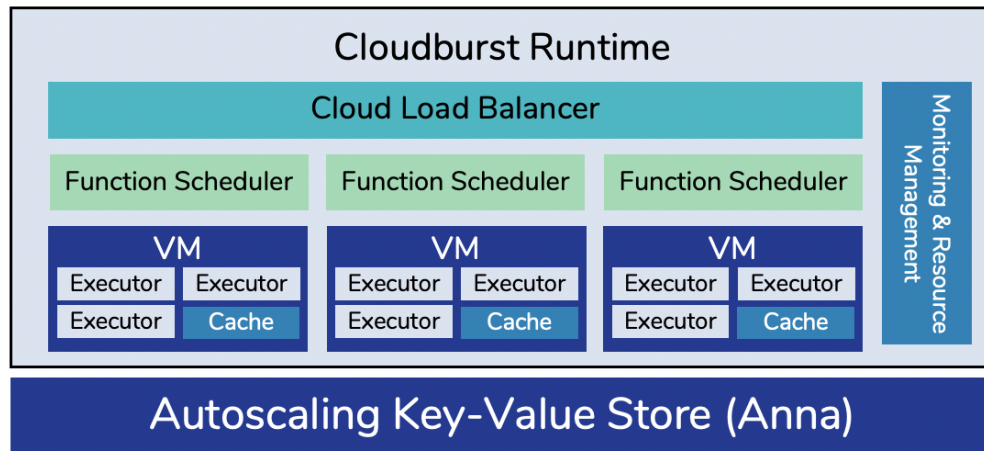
Cloudburst Runtime

Cloud Load Balancer

Monitoring & Resource Management

Function Scheduler

Function Scheduler

Function Scheduler

VM

Executor Executor

Executor Cache

VM

Executor Executor

Executor Cache

VM

Executor Executor

Executor Cache

Autoscaling Key-Value Store (Anna)